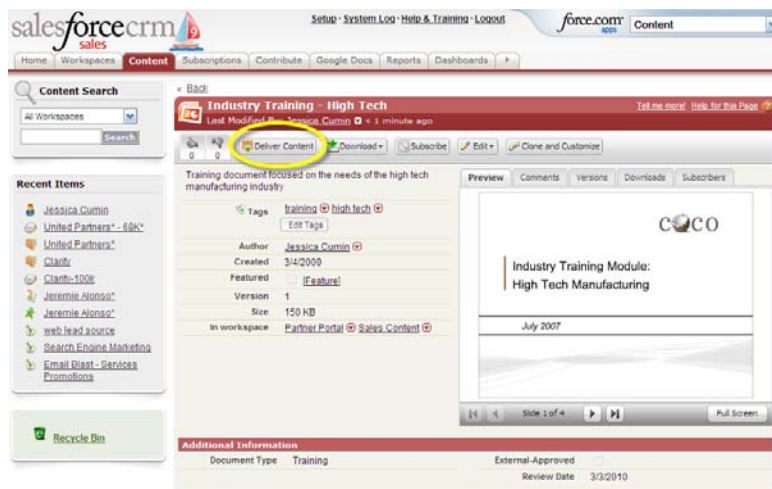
salesforcecrm sales

Setup · System Log · Help & Training · Logout

force.com apps

Content

Home | Workspaces | Content | Subscriptions | Contribute | Google Docs | Reports | Dashboards | ▸

Content Search

All Workspaces

Search

« Back

Industry Training - High Tech

Last Modified By: Jessica Cumin < 1 minute ago

Tell me more! Help for this Page

0 0

Deliver Content

Download ▾

Subscribe

Edit ▾

Clone and Customize

Training document focused on the needs of the high tech manufacturing industry

Tags training high tech

Edit Tags

Author Jessica Cumin

Created 3/4/2009

Featured [Feature]

Version 1

Size 150 KB

In workspace Partner Portal Sales Content

Preview | Comments | Versions | Downloads | Subscribers

CoCO

Industry Training Module: High Tech Manufacturing

July 2007

Slide 1 of 4

Full Screen

Recent Items

Jessica Cumin
United Partners* - 60K*
United Partners*
Clarity
Clarity-100k
Jeremie Alonso*
Jeremie Alonso*
web lead source
Search Engine Marketing
Email Blast - Services Promotions

Recycle Bin

Additional Information

Document Type Training

External-Approved

Review Date 3/3/2010